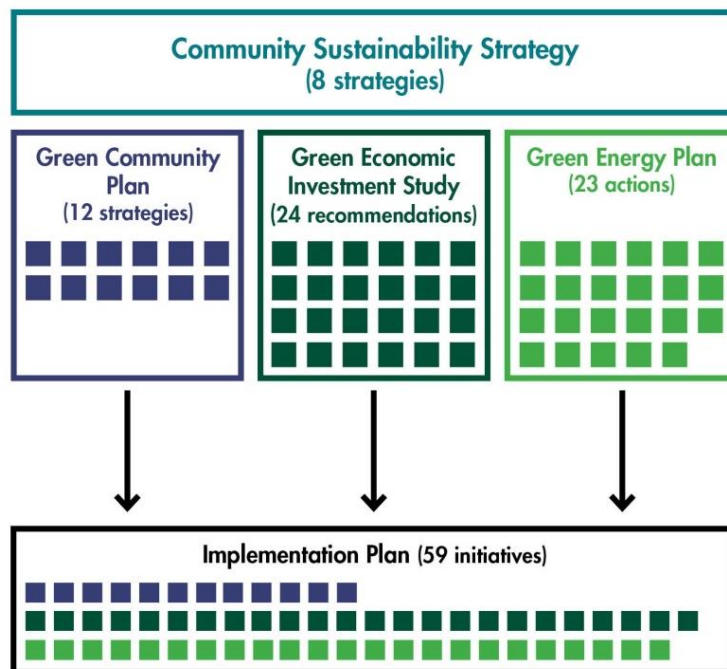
Community Sustainability Strategy
(8 strategies)

Green Community Plan
(12 strategies)

Green Economic Investment Study
(24 recommendations)

Green Energy Plan
(23 actions)

Implementation Plan (59 initiatives)